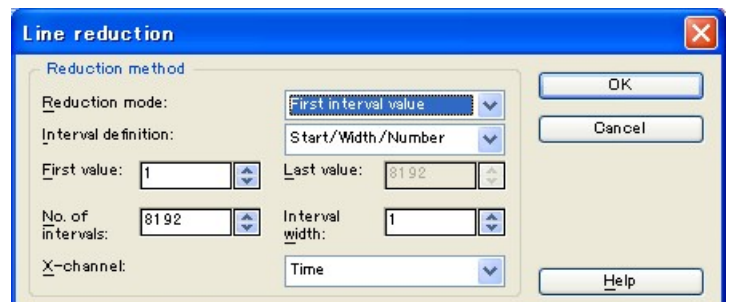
Line reduction

Reduction method

Reduction mode: First interval value

Interval definition: Start/Width/Number

First value: 1

Last value: 8192

No. of intervals: 8192

Interval width: 1

X-channel: Time

OK

Cancel

Help